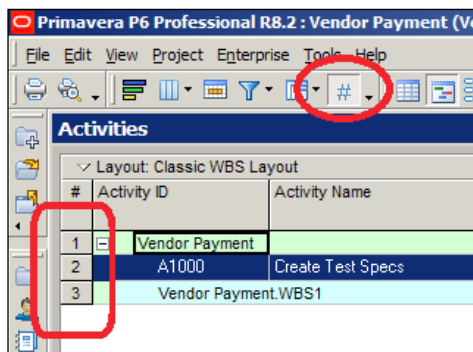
Primavera P6 Professional R8.2 : Vendor Payment (V

File Edit View Project Enterprise Tools Help

Activities

Layout: Classic WBS Layout

| # | Activity ID | Activity Name |
|---|---|---|
| 1 | Vendor Payment | |
| 2 | A1000 | Create Test Specs |
| 3 | Vendor Payment.WBS1 | |